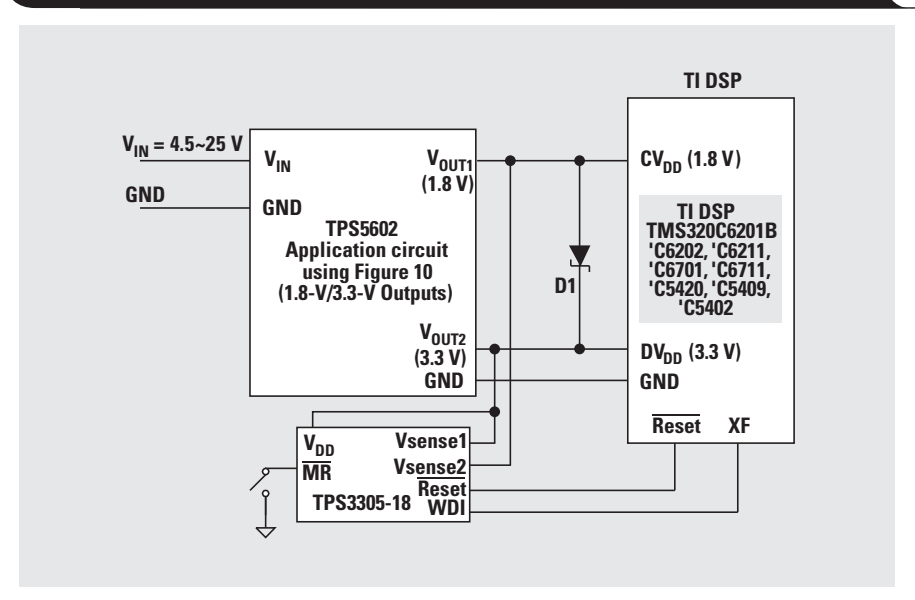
TI DSP

$V_{IN}$ = 4.5~25 V

$V_{IN}$

$V_{OUT1}$ (1.8 V)

$CV_{DD}$ (1.8 V)

GND

GND

TPS5602 Application circuit using Figure 10 (1.8-V/3.3-V Outputs)

TI DSP TMS320C6201B 'C6202, 'C6211, 'C6701, 'C6711, 'C5420, 'C5409, 'C5402

D1

$V_{OUT2}$ (3.3 V)

$DV_{DD}$ (3.3 V)

GND

GND

$\overline{\text{Reset}}$ XF

$V_{DD}$

Vsense1

$\overline{\text{MR}}$

Vsense2

$\overline{\text{Reset}}$

TPS3305-18

WDI